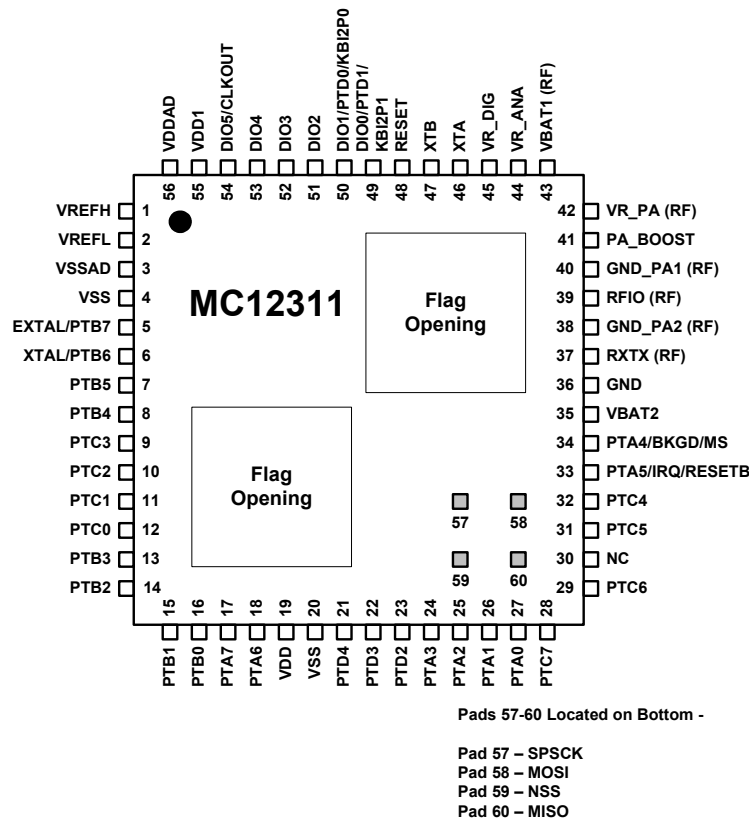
VDDAD VDD1 DIO5/CLKOUT DIO4 DIO3 DIO2 DIO1/PTD0/KBI2P0 DIO0/PTD1/ KBI2P1 RESET XTB XTA VR_DIG VR_ANA VBAT1 (RF)

56 55 54 53 52 51 50 49 48 47 46 45 44 43

VREFH 1
VREFL 2
VSSAD 3
VSS 4
EXTAL/PTB7 5
XTAL/PTB6 6
PTB5 7
PTB4 8
PTC3 9
PTC2 10
PTC1 11
PTC0 12
PTB3 13
PTB2 14

MC12311

Flag Opening

Flag Opening

57 58
59 60

42 VR_PA (RF)
41 PA_BOOST
40 GND_PA1 (RF)
39 RFIO (RF)
38 GND_PA2 (RF)
37 RXTX (RF)
36 GND
35 VBAT2
34 PTA4/BKGD/MS
33 PTA5/IRQ/RESETB
32 PTC4
31 PTC5
30 NC
29 PTC6

15 16 17 18 19 20 21 22 23 24 25 26 27 28

PTB1 PTB0 PTA7 PTA6 VDD VSS PTD4 PTD3 PTD2 PTA3 PTA2 PTA1 PTA0 PTC7

Pads 57-60 Located on Bottom -

Pad 57 – SPSCK
Pad 58 – MOSI
Pad 59 – NSS
Pad 60 – MISO